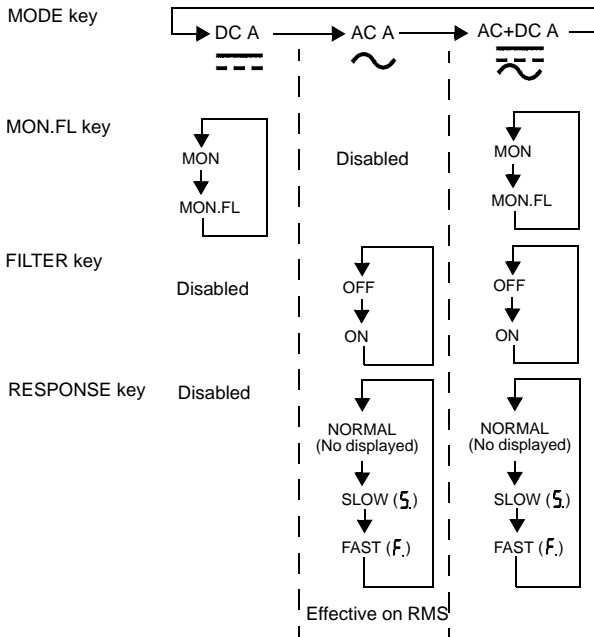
MODE key

DC A

AC A

AC+DC A

MON.FL key

MON

MON.FL

Disabled

MON

MON.FL

FILTER key

Disabled

OFF

ON

OFF

ON

RESPONSE key

Disabled

NORMAL (No displayed)

SLOW (S.)

FAST (F.)

NORMAL (No displayed)

SLOW (S.)

FAST (F.)

Effective on RMS